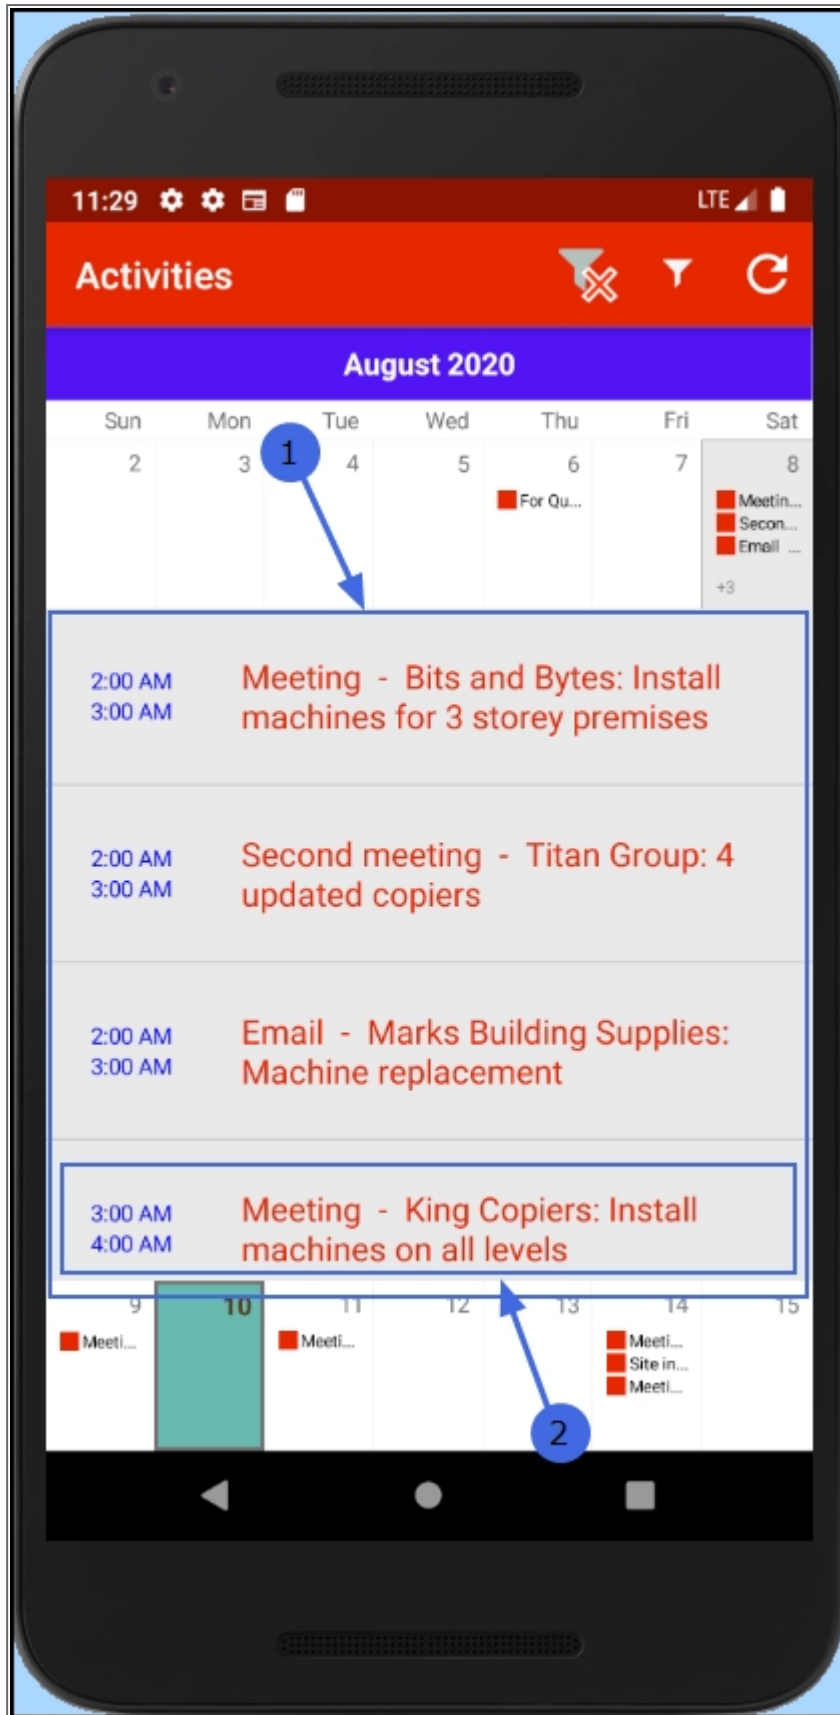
11:29 LTE

Activities

August 2020

| Sun | Mon | Tue | Wed | Thu | Fri | Sat |
|---|---|---|---|---|---|---|
| 2 | 3 | 4 | 5 | 6 For Qu... | 7 | 8 Meetin... Secon... Email ... +3 |

1

2:00 AM 3:00 AM Meeting - Bits and Bytes: Install machines for 3 storey premises

2:00 AM 3:00 AM Second meeting - Titan Group: 4 updated copiers

2:00 AM 3:00 AM Email - Marks Building Supplies: Machine replacement

3:00 AM 4:00 AM Meeting - King Copiers: Install machines on all levels

| 9 Meeti... | 10 | 11 Meeti... | 12 | 13 | 14 Meeti... Site in... Meeti... | 15 |
|---|---|---|---|---|---|---|

2